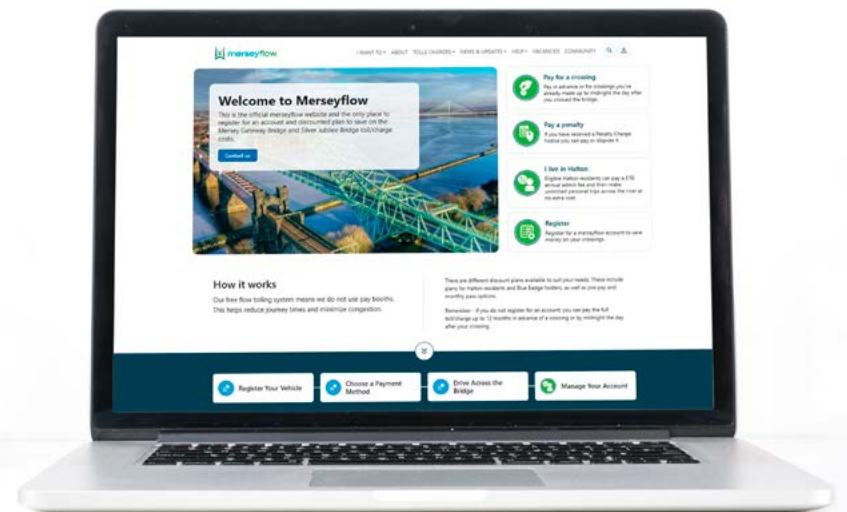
merseyflow

I WANT TO ▾ ABOUT TOLLS CHARGES ▾ NEWS & UPDATES ▾ HELP ▾ VACANCIES COMMUNITY

Welcome to Merseyflow

This is the official merseyflow website and the only place to register for an account and discounted plan to save on the Mersey Gateway Bridge and Silver Jubilee Bridge toll/charge costs.

Contact us

Pay for a crossing

Pay in advance or for crossings you've already made up to midnight the day after you crossed the bridge.

Pay a penalty

If you have received a Penalty Charge Notice you can pay or dispute it.

I live in Halton

Eligible Halton residents can pay a £10 annual admin fee and then make unlimited personal trips across the river at no extra cost.

Register

Register for a merseyflow account to save money on your crossings.

How it works

Our free flow tolling system means we do not use pay booths. This helps reduce journey times and minimize congestion.

There are different discount plans available to suit your needs. These include plans for Halton residents and Blue Badge holders, as well as pre-pay and monthly pass options.

Remember - if you do not register for an account you can pay the full toll/charge up to 12 months in advance of a crossing or by midnight the day after your crossing.

Register Your Vehicle

Choose a Payment Method

Drive Across the Bridge

Manage Your Account